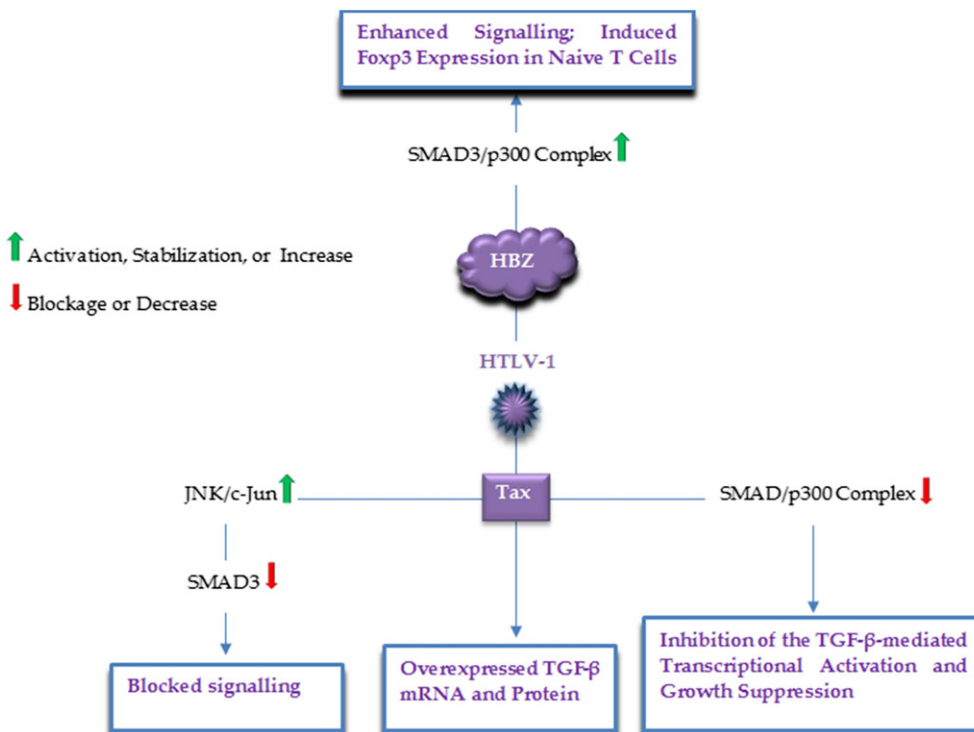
Enhanced Signalling; Induced Foxp3 Expression in Naive T Cells

SMAD3/p300 Complex

Activation, Stabilization, or Increase

Blockage or Decrease

HBZ

HTLV-1

JNK/c-Jun

Tax

SMAD/p300 Complex

SMAD3

Blocked signalling

Overexpressed TGF-β mRNA and Protein

Inhibition of the TGF-β-mediated Transcriptional Activation and Growth Suppression